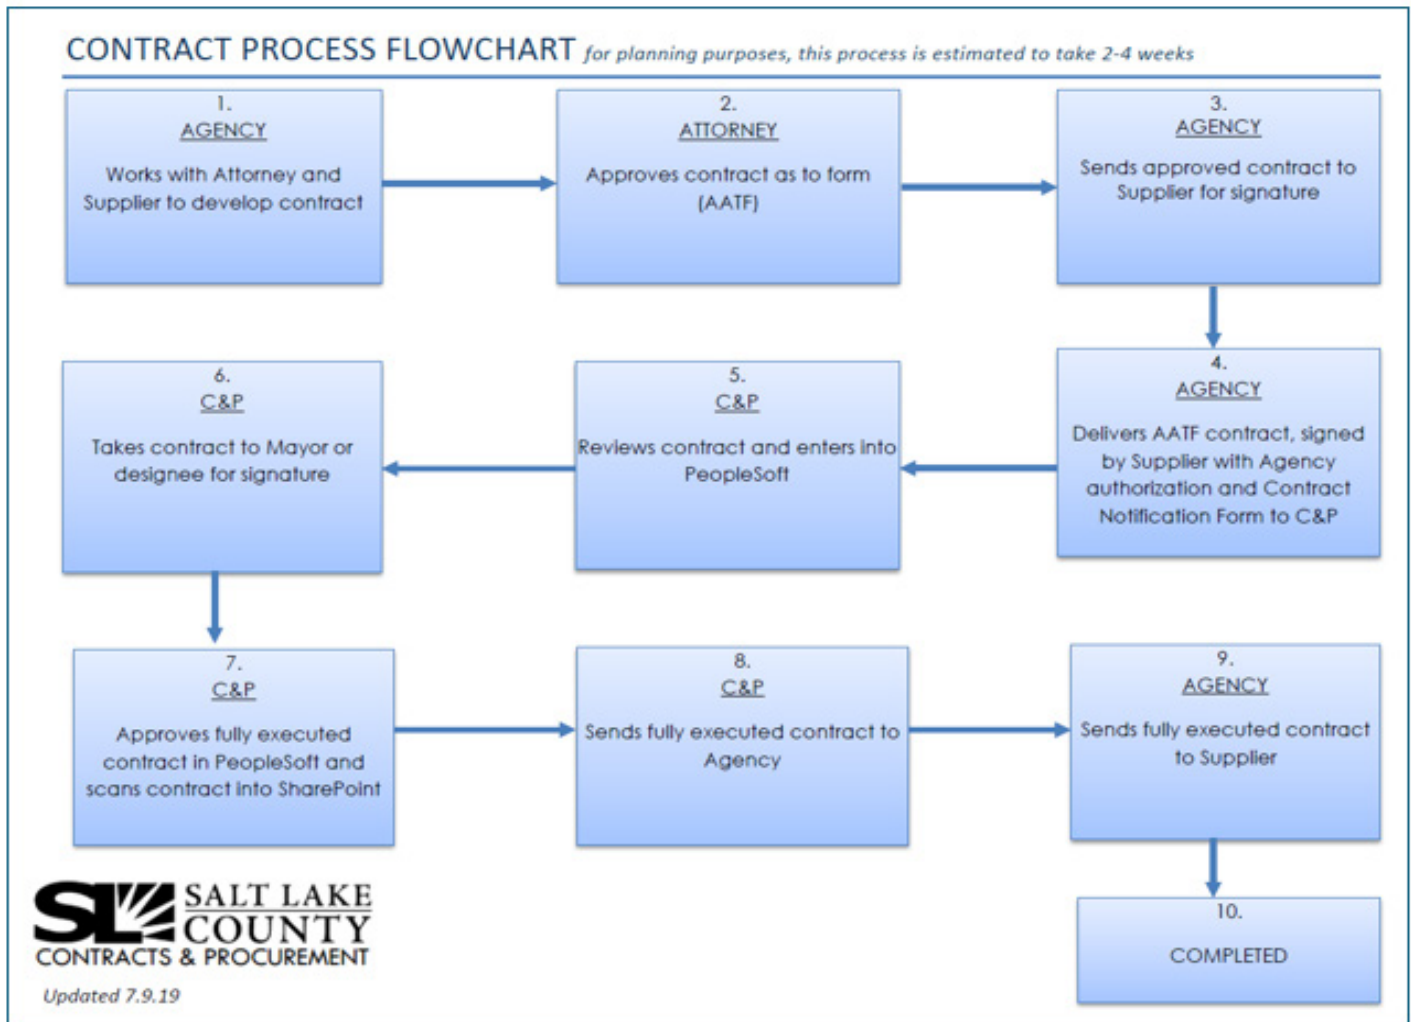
CONTRACT PROCESS FLOWCHART *for planning purposes, this process is estimated to take 2-4 weeks*

1.
AGENCY
Works with Attorney and Supplier to develop contract

2.
ATTORNEY
Approves contract as to form (AATF)

3.
AGENCY
Sends approved contract to Supplier for signature

4.
AGENCY
Delivers AATF contract, signed by Supplier with Agency authorization and Contract Notification Form to C&P

5.
C&P
Reviews contract and enters into PeopleSoft

6.
C&P
Takes contract to Mayor or designee for signature

7.
C&P
Approves fully executed contract in PeopleSoft and scans contract into SharePoint

8.
C&P
Sends fully executed contract to Agency

9.
AGENCY
Sends fully executed contract to Supplier

10.
COMPLETED

SL SALT LAKE COUNTY
CONTRACTS & PROCUREMENT

Updated 7.9.19